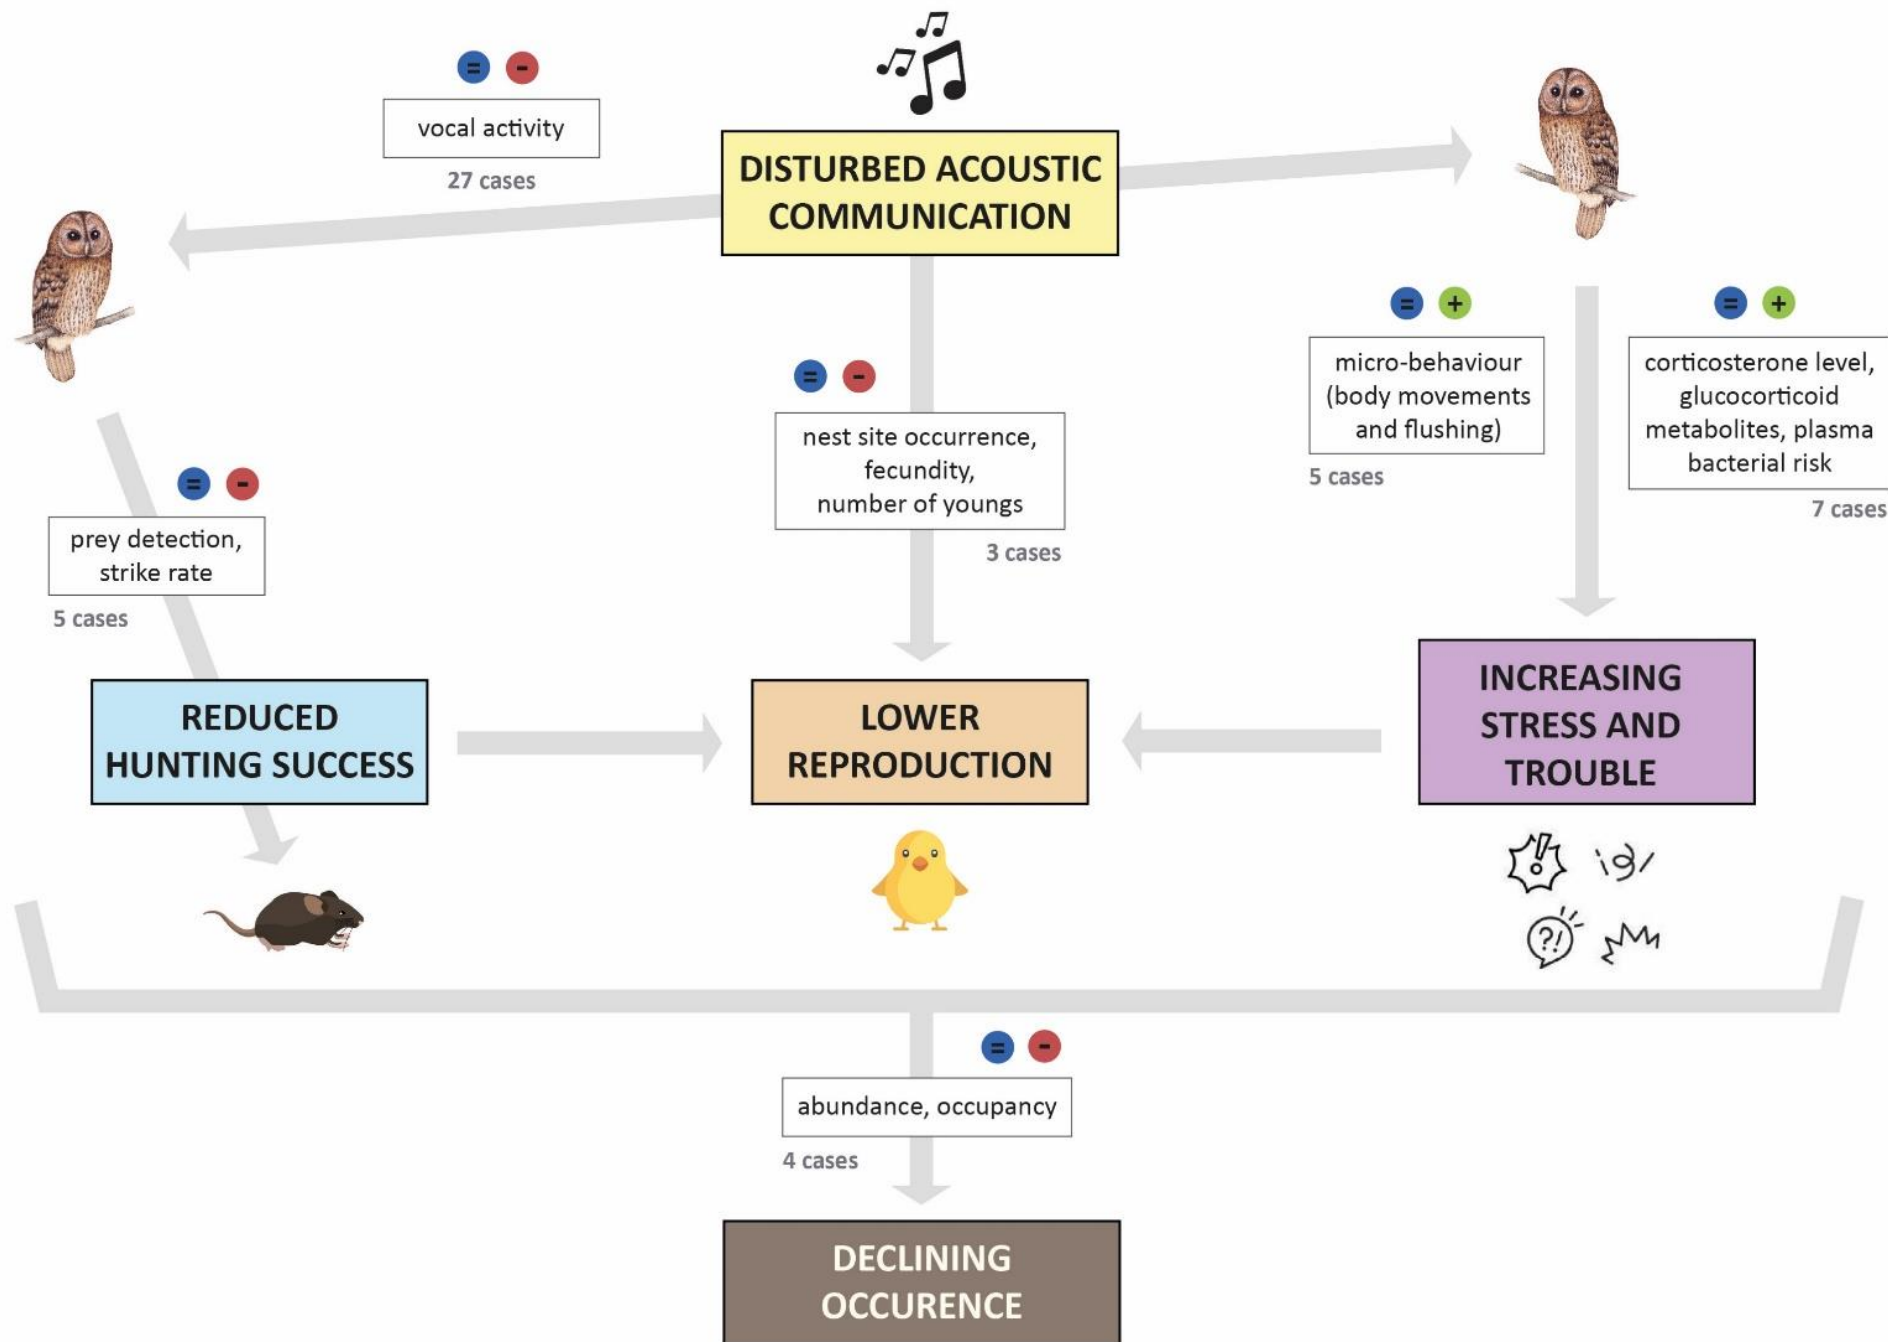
= -

vocal activity

27 cases

DISTURBED ACOUSTIC COMMUNICATION

= +

micro-behaviour (body movements and flushing)

5 cases

= +

corticosterone level, glucocorticoid metabolites, plasma bacterial risk

7 cases

= -

nest site occurrence, fecundity, number of youngs

3 cases

= -

prey detection, strike rate

5 cases

REDUCED HUNTING SUCCESS

LOWER REPRODUCTION

INCREASING STRESS AND TROUBLE

= -

abundance, occupancy

4 cases

DECLINING OCCURENCE